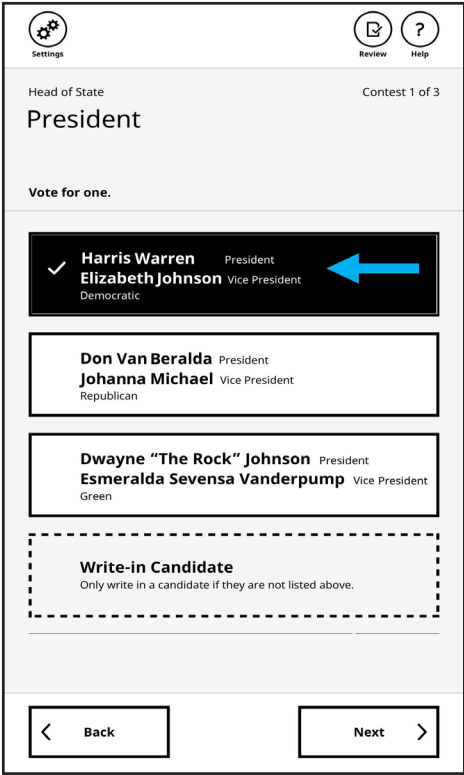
Settings

Review

?
Help

Head of State

Contest 1 of 3

President

Vote for one.

✓ Harris Warren President
Elizabeth Johnson Vice President
Democratic

Don Van Beralda President
Johanna Michael Vice President
Republican

Dwayne "The Rock" Johnson President
Esmeralda Sevensa Vanderpump Vice President
Green

Write-in Candidate
Only write in a candidate if they are not listed above.

Back

Next